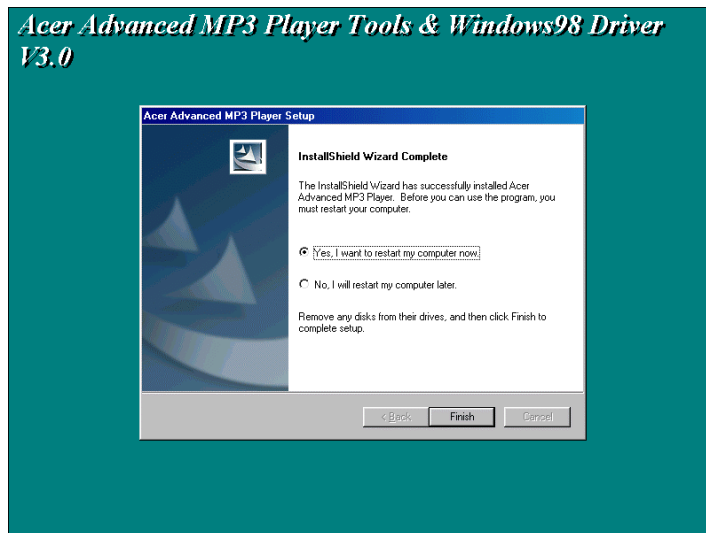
Acer Advanced MP3 Player Tools & Windows98 Driver V3.0

Acer Advanced MP3 Player Setup

InstallShield Wizard Complete

The InstallShield Wizard has successfully installed Acer Advanced MP3 Player. Before you can use the program, you must restart your computer.

Yes, I want to restart my computer now.

No, I will restart my computer later.

Remove any disks from their drives, and then click Finish to complete setup.

< Back

Finish

Cancel